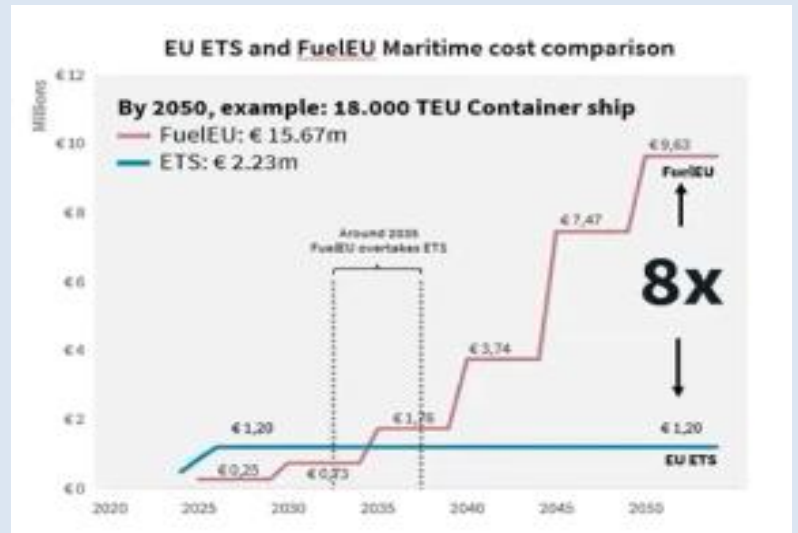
EU ETS and FuelEU Maritime cost comparison

Millions

€ 12
€ 10
€ 8
€ 6
€ 4
€ 2
€ 0

By 2050, example: 18.000 TEU Container ship
FuelEU: € 15.67m
ETS: € 2.23m

Around 2035 FuelEU overtakes ETS

€ 9,63
FuelEU
€ 7,47
8x
€ 3,74
€ 1,20
€ 1,76
€ 1,20
€ 0,25
€ 0,73
EU ETS

2020 2025 2030 2035 2040 2045 2050